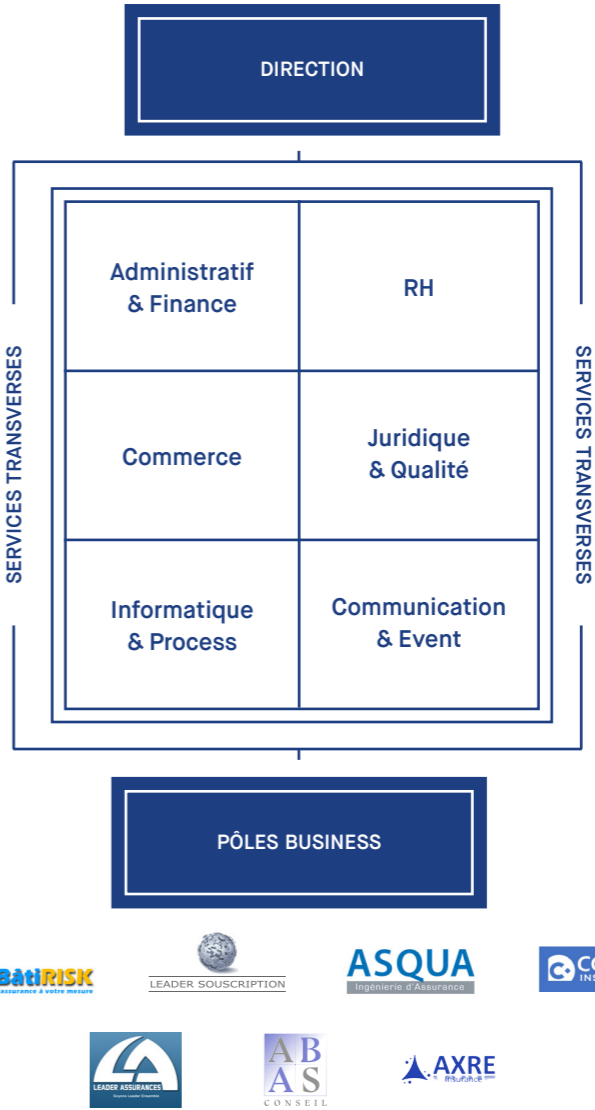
DIRECTION

SERVICES TRANSVERSES

SERVICES TRANSVERSES

| Administratif & Finance | RH |
|---|---|
| Commerce | Juridique & Qualité |
| Informatique & Process | Communication & Event |

PÔLES BUSINESS

BâtiRISK
Assurance à votre mesure

LEADER SOUSCRIPTION

ASQUA
Ingénierie d'Assurance

CO
INS

LEADER ASSURANCES
Soyons Leader Ensemble

AB
AS
CONSEIL

AXRE
Assurance